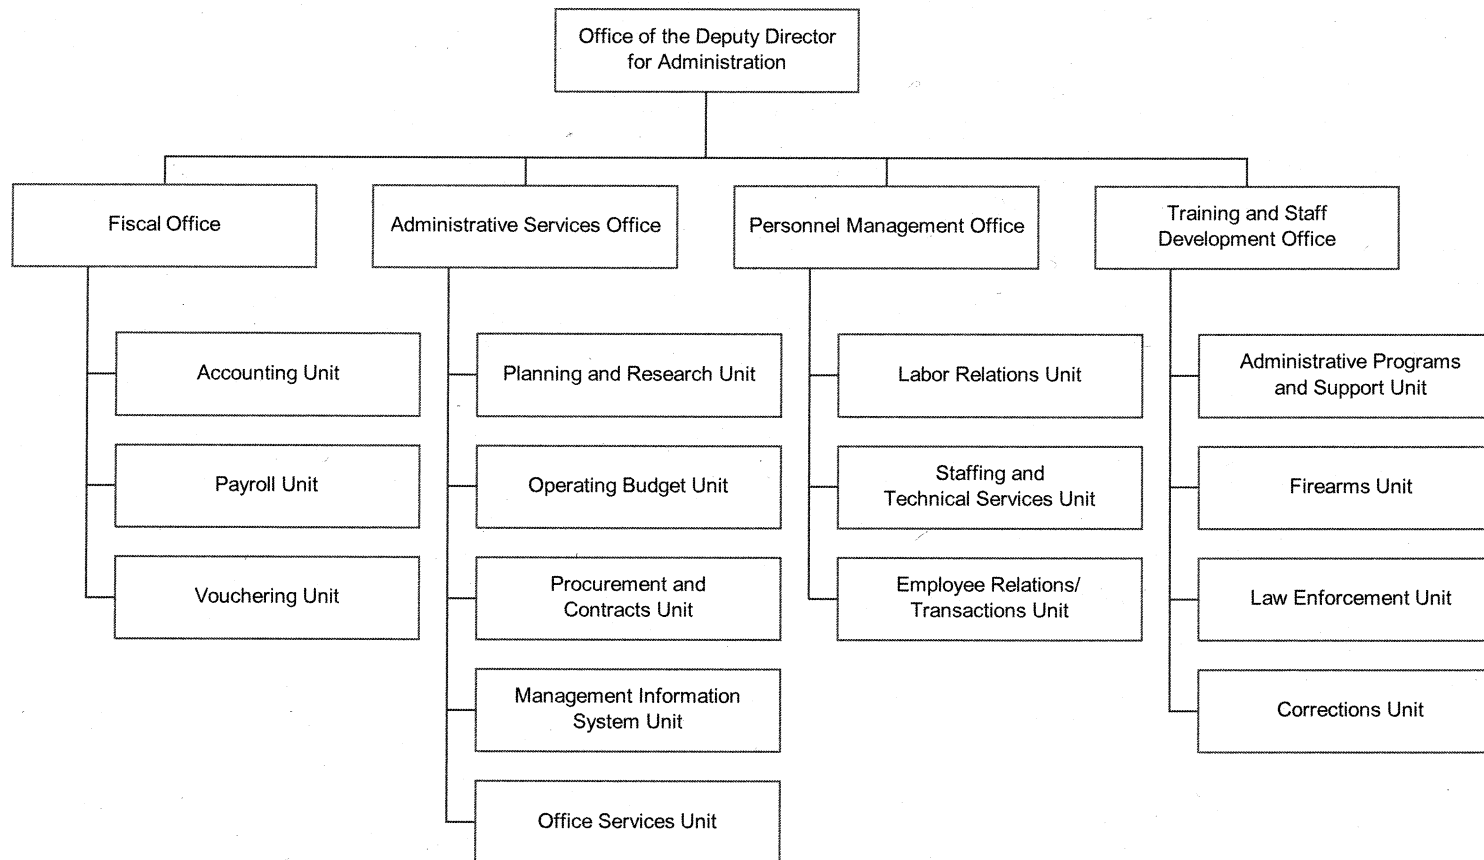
Office of the Deputy Director for Administration

Fiscal Office

Accounting Unit

Payroll Unit

Vouchering Unit

Administrative Services Office

Planning and Research Unit

Operating Budget Unit

Procurement and Contracts Unit

Management Information System Unit

Office Services Unit

Personnel Management Office

Labor Relations Unit

Staffing and Technical Services Unit

Employee Relations/ Transactions Unit

Training and Staff Development Office

Administrative Programs and Support Unit

Firearms Unit

Law Enforcement Unit

Corrections Unit